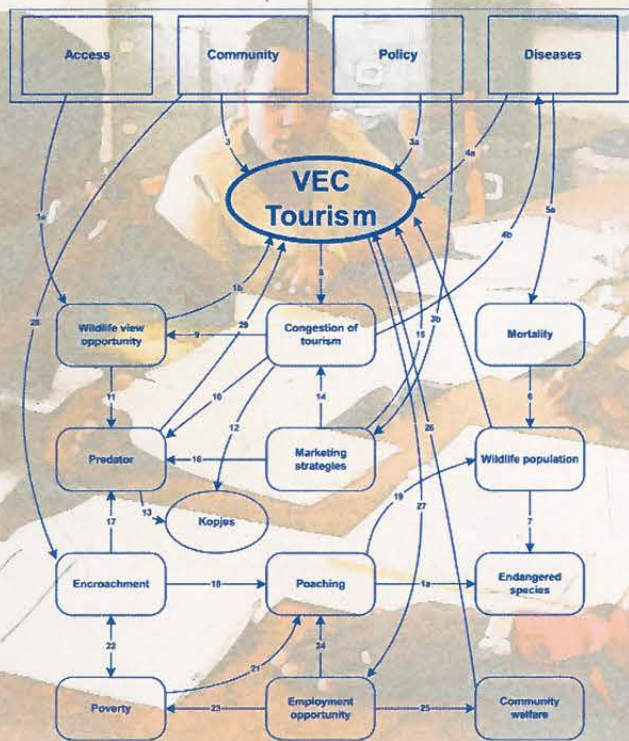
Access

Community

Policy

Diseases

VEC Tourism

1a

3

3a

4a

5a

4b

28

1b

2

Wildlife view opportunity

9

29

Congestion of tourism

3b

15

Mortality

11

10

12

14

26

6

Predator

16

Marketing strategies

Wildlife population

13

Kopjes

19

27

17

7

Encroachment

18

Poaching

1a

Endangered species

22

21

24

Poverty

23

Employment opportunity

25

Community welfare